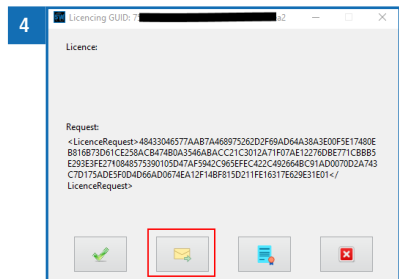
4

Licencing GUID: 7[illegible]a2

Licence:

Request:

<LicenceRequest>48433046577AAB7A46897526D2F69AD64A38A3E00F5E17480EB816B73D61CE258ACB474B0A3546ABACC21C3012A71F07AE12276DBE771CBBB5E293E3FE2710848575390105D47AF5942C965EFEC422C492664BC91AD0070D2A743C7D175ADE5F0D4D66AD0674EA12F14BF815D211FE16317E629E31E01</LicenceRequest>